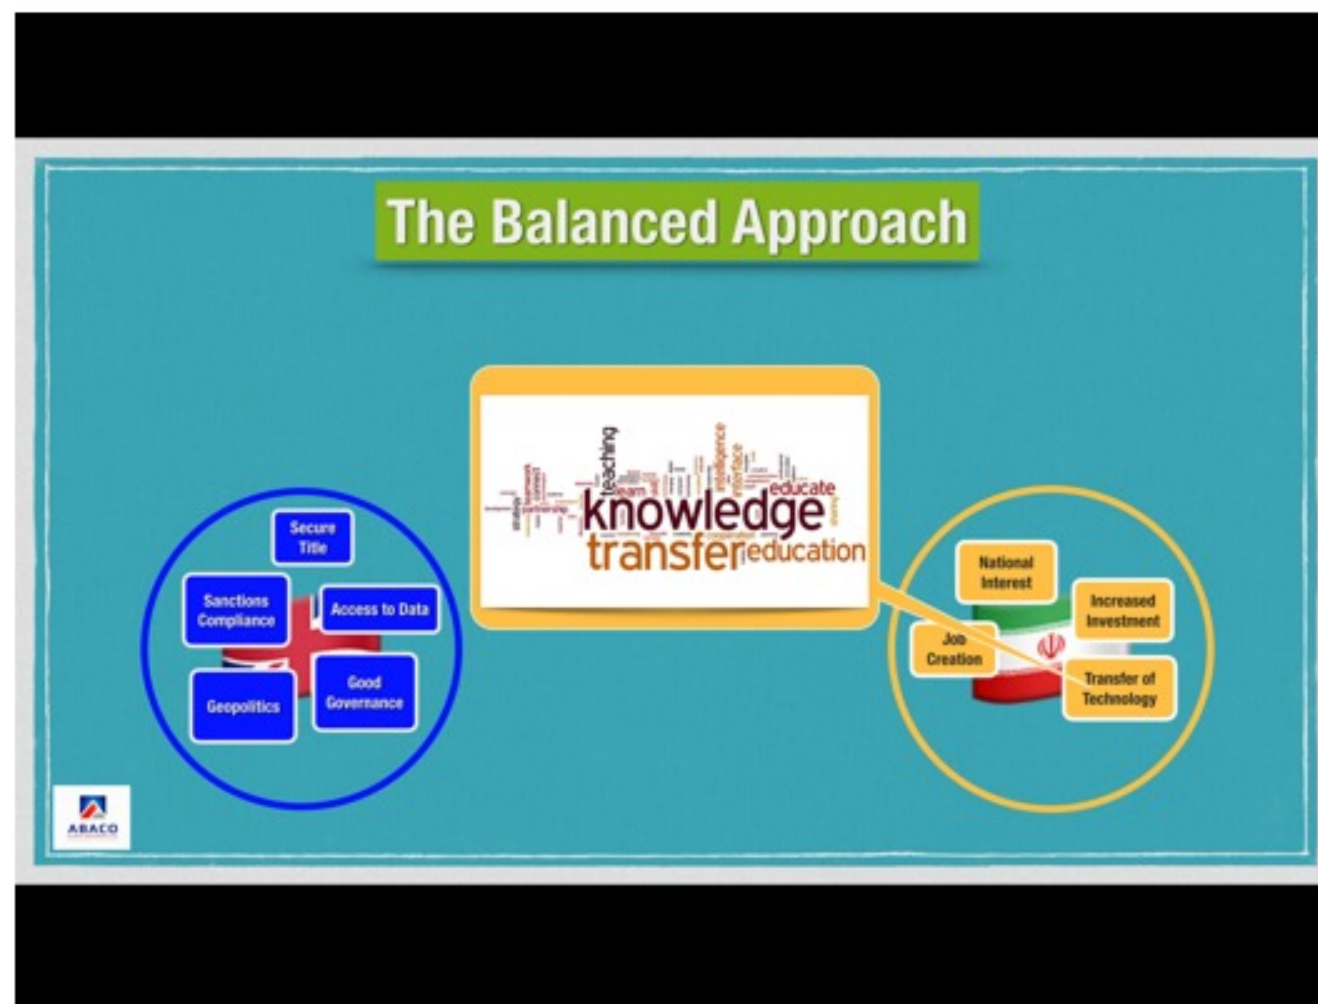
The Balanced Approach

teaching
learn
intelligence
interface
educate
knowledge
transfer
education

Secure Title

Sanctions Compliance

Access to Data

Geopolitics

Good Governance

National Interest

Increased Investment

Job Creation

Transfer of Technology

ABACO